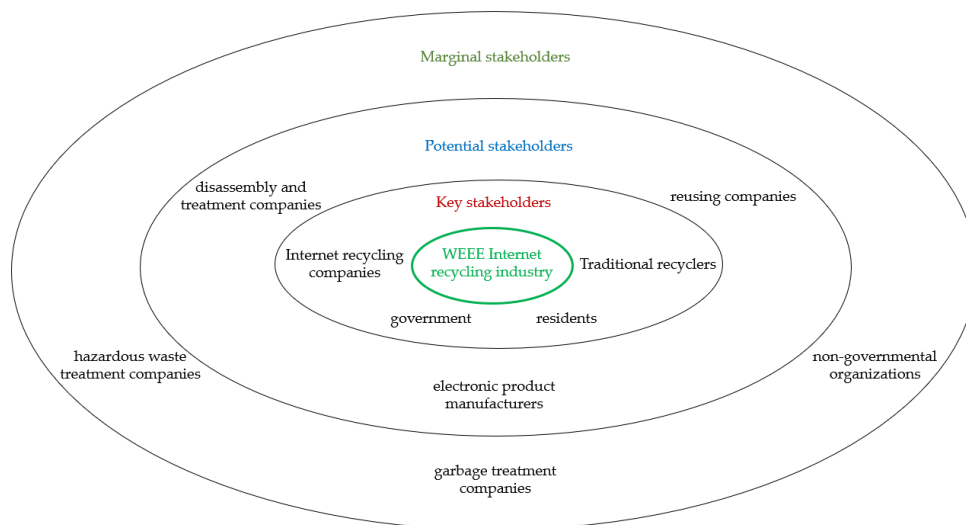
Marginal stakeholders

Potential stakeholders

disassembly and treatment companies

reusing companies

Key stakeholders

Internet recycling companies

WEEE Internet recycling industry

Traditional recyclers

government

residents

hazardous waste treatment companies

non-governmental organizations

electronic product manufacturers

garbage treatment companies